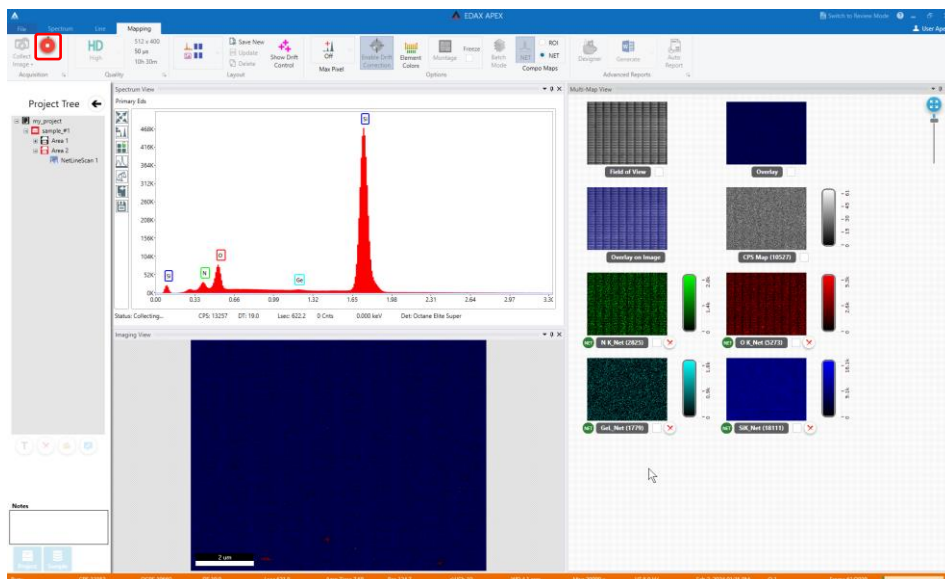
EDAX APEX

File Spectrum Line Mapping

Switch to Review Mode

User Apex

Collect Image

Acquisition

HD High

512 x 400
50 µs
10h 30m

Quality

Save New
Update
Delete

Show Drift Control

Layout

Off

Max Pixel

Enable Drift Correction

Element Colors

Montage

Freeze

Batch Mode

NET

ROI
NET

Compo Maps

Options

Designer

Generate

Auto Report

Advanced Reports

Project Tree

my_project
sample_#1
Area 1
Area 2
NetLineScan 1

Notes

Spectrum View

Primary Eds

468K
416K
364K
312K
260K
208K
156K
104K
52K
0K

0.00 0.33 0.66 0.99 1.32 1.65 1.98 2.31 2.64 2.97 3.30

Si
N
O
Ge
Si

Status: Collecting... CPS: 13257 DT: 19.0 Lsec: 622.2 0 Cnts 0.000 keV Det: Octane Elite Super

Imaging View

2 um

Multi-Map View

Field of View

Overlay

Overlay on Image

CPS Map (10527)

N K_Net (2825)

O K_Net (5273)

GeL_Net (1779)

SiK_Net (18111)

NET